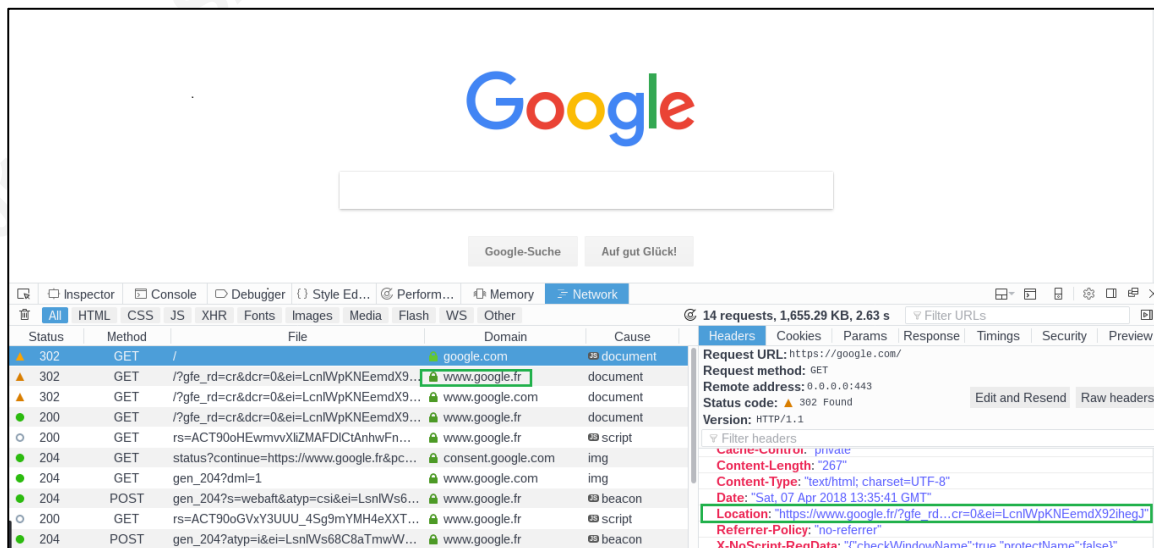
Google

Google-Suche Auf gut Glück!

Inspector Console Debugger { } Style Ed… Perform… Memory Network

All HTML CSS JS XHR Fonts Images Media Flash WS Other

14 requests, 1,655.29 KB, 2.63 s

Filter URLs

| Status | Method | File | Domain | Cause |
|---|---|---|---|---|
| 302 | GET | / | google.com | document |
| 302 | GET | /?gfe_rd=cr&dcr=0&ei=LcnlWpKNEemdX9… | www.google.fr | document |
| 302 | GET | /?gfe_rd=cr&dcr=0&ei=LcnlWpKNEemdX9… | www.google.com | document |
| 200 | GET | /?gfe_rd=cr&dcr=0&ei=LcnlWpKNEemdX9… | www.google.fr | document |
| 200 | GET | rs=ACT90oHEwmvvXliZMAFDlCtAnhwFn… | www.google.fr | script |
| 204 | GET | status?continue=https://www.google.fr&pc… | consent.google.com | img |
| 204 | GET | gen_204?dml=1 | www.google.com | img |
| 204 | POST | gen_204?s=webaft&atyp=csi&ei=LsnlWs6… | www.google.fr | beacon |
| 200 | GET | rs=ACT90oGVxY3UUU_4Sg9mYMH4eXXT… | www.google.fr | script |
| 204 | POST | gen_204?atyp=i&ei=LsnlWs68C8aTmwW… | www.google.fr | beacon |

Headers Cookies Params Response Timings Security Preview

Request URL: https://google.com/
Request method: GET
Remote address: 0.0.0.0:443
Status code: 302 Found
Version: HTTP/1.1

Edit and Resend Raw headers

Filter headers

Cache-Control: "private"
Content-Length: "267"
Content-Type: "text/html; charset=UTF-8"
Date: "Sat, 07 Apr 2018 13:35:41 GMT"
Location: "https://www.google.fr/?gfe_rd…cr=0&ei=LcnlWpKNEemdX92ihegJ"
Referrer-Policy: "no-referrer"
X-NoScript-ReqData: "{"checkWindowName":true,"protectName":false}"